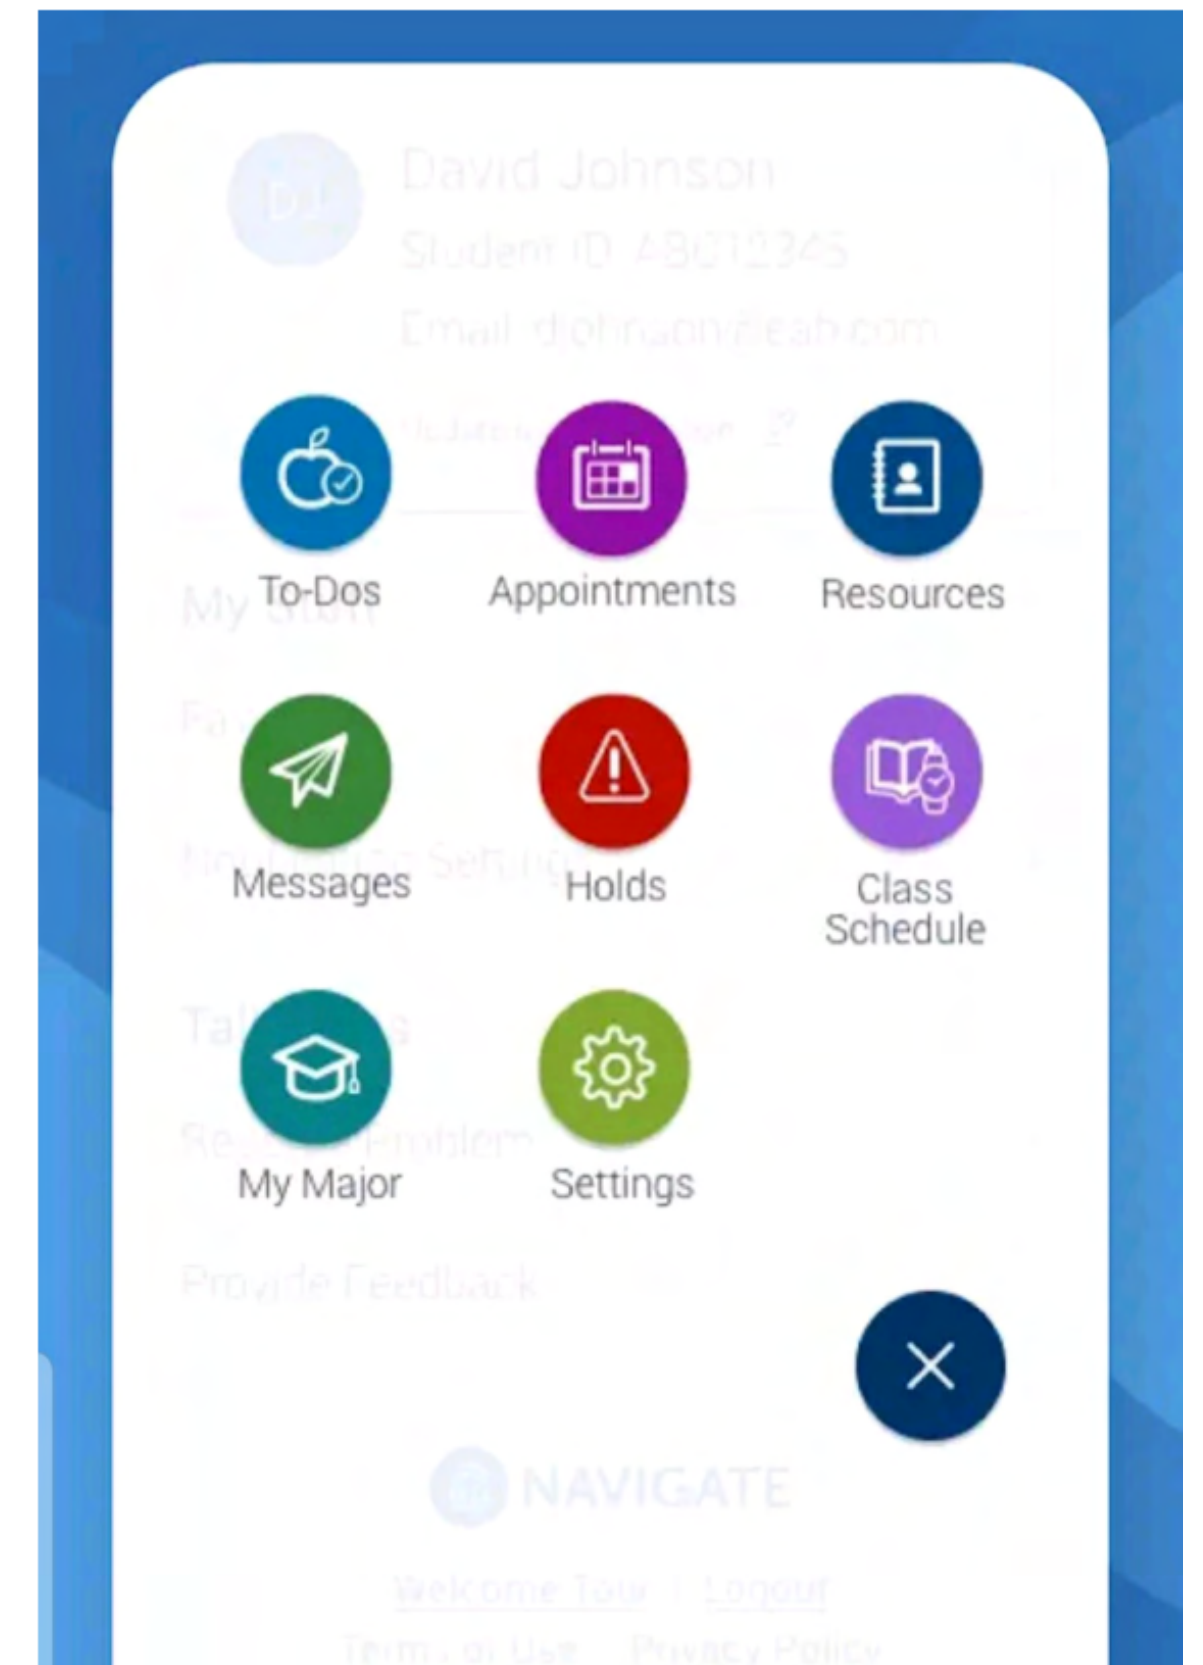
DJ
David Johnson
Student ID A8012345
Email djohnson@eab.com

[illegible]

To-Dos
Appointments
Resources

My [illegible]

Fa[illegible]

Messages
Holds
Class Schedule

Notification Settings

Tal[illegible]

My Major
Settings

Re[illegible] Problem

Provide Feedback

×

NAVIGATE

Welcome Tour | Logout
Terms of Use Privacy Policy